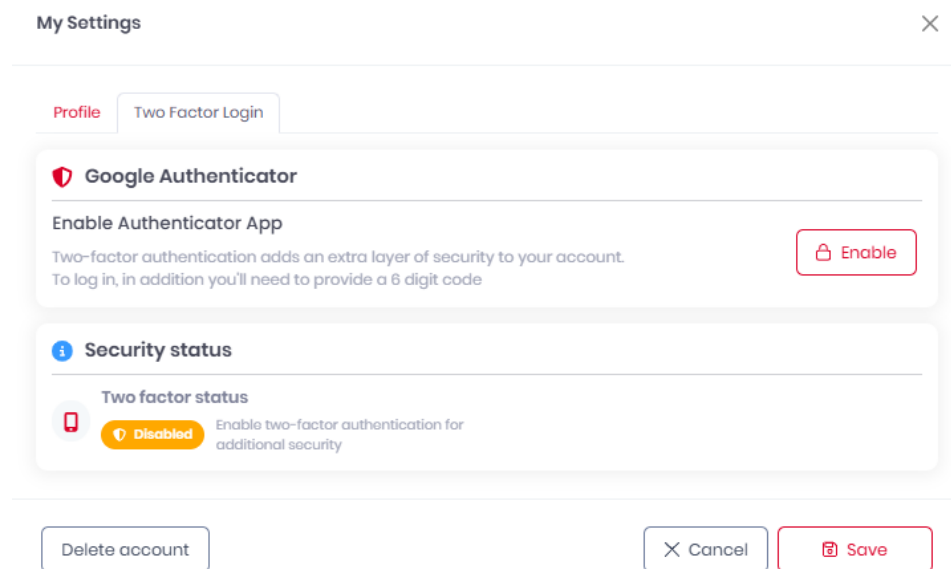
My Settings

Profile

Two Factor Login

Google Authenticator

Enable Authenticator App

Two-factor authentication adds an extra layer of security to your account. To log in, in addition you'll need to provide a 6 digit code

Enable

Security status

Two factor status

Disabled

Enable two-factor authentication for additional security

Delete account

Cancel

Save